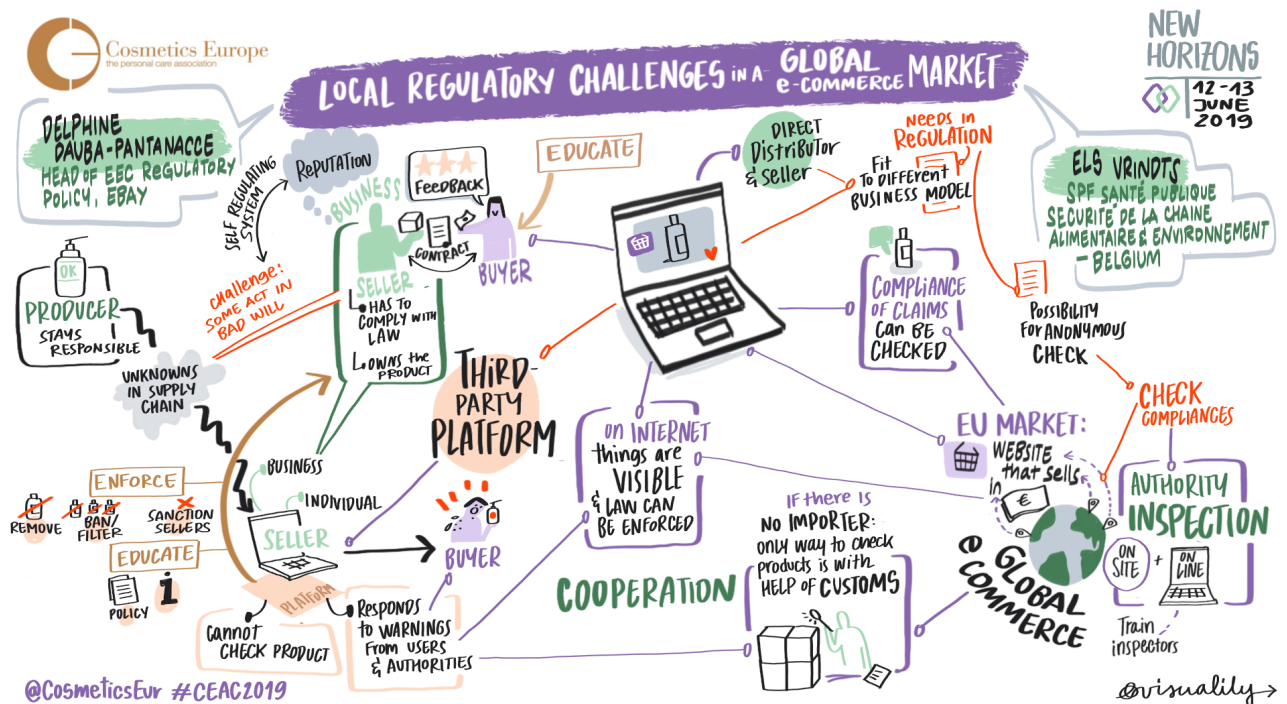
Cosmetics Europe
the personal care association

LOCAL REGULATORY CHALLENGES IN A GLOBAL e-COMMERCE MARKET

NEW HORIZONS
12-13 JUNE 2019

DELPHINE DAUBA-PANTANACCE
HEAD OF EEC REGULATORY POLICY, EBAY

ELS VRINDTS
SPF SANTÉ PUBLIQUE SECURITÉ DE LA CHAINE ALIMENTAIRE & ENVIRONNEMENT - BELGIUM

REPUTATION
SELF REGULATING SYSTEM
BUSINESS
FEEDBACK
CONTRACT
SELLER
BUYER
• HAS TO COMPLY WITH LAW
↳ OWNS THE PRODUCT
EDUCATE
Challenge: SOME ACT IN BAD WILL

OK
PRODUCER
STAYS RESPONSIBLE
UNKNOWNS IN SUPPLY CHAIN

DIRECT Distributor & seller
Needs in REGULATION
Fit TO DIFFERENT BUSINESS MODEL

COMPLIANCE OF CLAIMS can BE CHECKED
POSSIBILITY FOR ANONYMOUS CHECK
CHECK COMPLIANCES

THIRD-PARTY PLATFORM

BUSINESS
INDIVIDUAL
SELLER
BUYER
PLATFORM
ENFORCE
REMOVE
BAN/FILTER
SANCTION SELLERS
EDUCATE
POLICY
CANNOT CHECK PRODUCT
Responds to WARNINGS FROM USERS & AUTHORITIES

ON INTERNET things are VISIBLE & LAW CAN BE ENFORCED

IF there is NO IMPORTER: only way to check products is with HELP OF CUSTOMS

COOPERATION

EU MARKET: WEBSITE that sells in €

GLOBAL e COMMERCE

AUTHORITY INSPECTION
ON SITE + ON LINE
Train inspectors

@CosmeticsEur #CEAC2019
@visualily